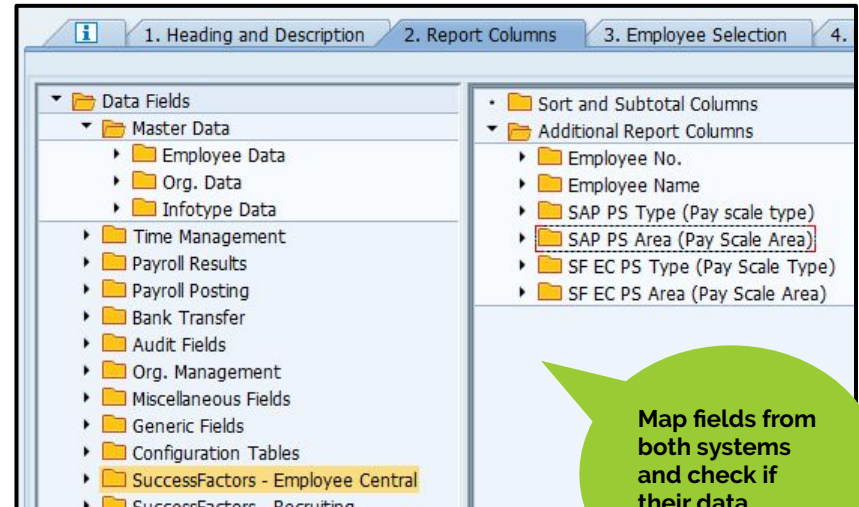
1. Heading and Description | 2. Report Columns | 3. Employee Selection | 4.

Data Fields
Master Data
Employee Data
Org. Data
Infotype Data
Time Management
Payroll Results
Payroll Posting
Bank Transfer
Audit Fields
Org. Management
Miscellaneous Fields
Generic Fields
Configuration Tables
SuccessFactors - Employee Central
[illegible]

Sort and Subtotal Columns
Additional Report Columns
Employee No.
Employee Name
SAP PS Type (Pay scale type)
SAP PS Area (Pay Scale Area)
SF EC PS Type (Pay Scale Type)
SF EC PS Area (Pay Scale Area)

Map fields from both systems and check if their data